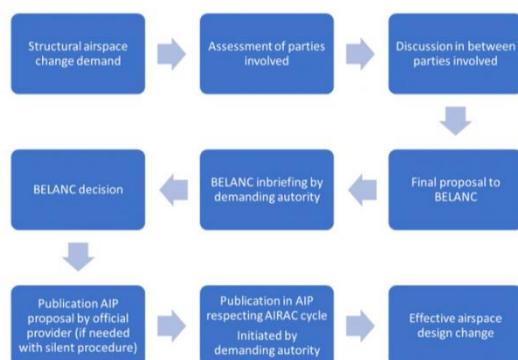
Structural airspace change demand

Assessment of parties involved

Discussion in between parties involved

Final proposal to BELANC

BELANC inbriefing by demanding autority

BELANC decision

Publication AIP proposal by official provider (if needed with silent procedure)

Publication in AIP respecting AIRAC cycle

Initiated by demanding autority

Effective airspace design change